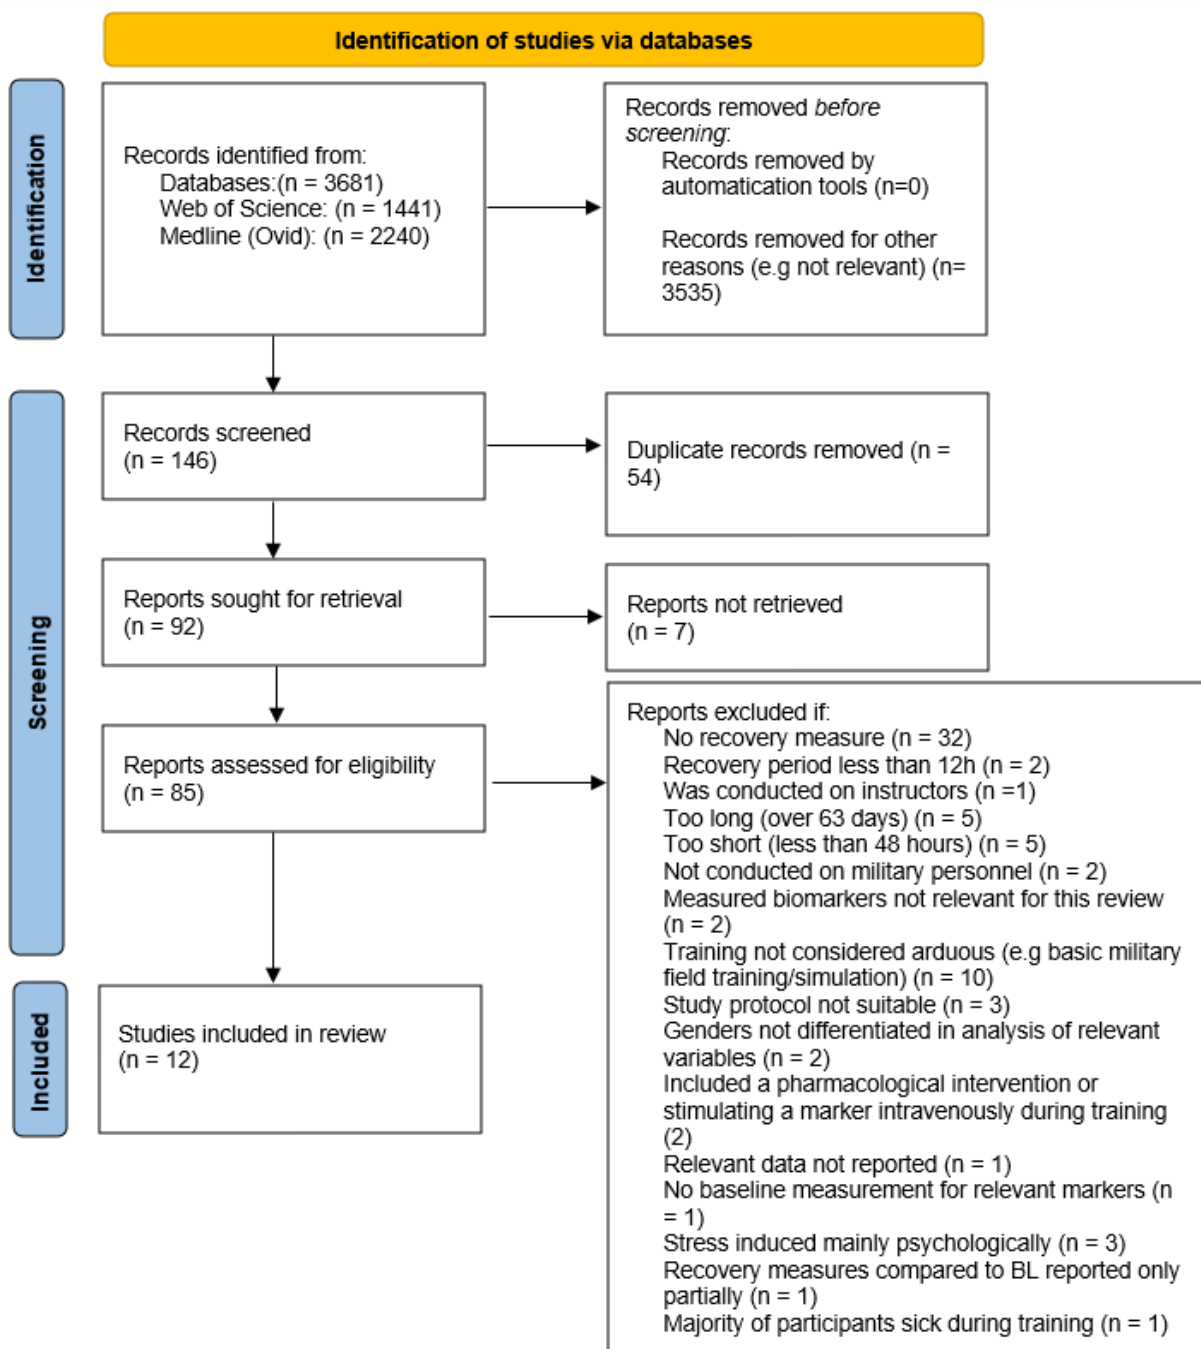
Identification of studies via databases

Identification

Records identified from:
Databases:(n = 3681)
Web of Science: (n = 1441)
Medline (Ovid): (n = 2240)

Records removed *before screening*:
Records removed by automatication tools (n=0)

Records removed for other reasons (e.g not relevant) (n= 3535)

Screening

Records screened
(n = 146)

Duplicate records removed (n = 54)

Reports sought for retrieval
(n = 92)

Reports not retrieved
(n = 7)

Reports assessed for eligibility
(n = 85)

Reports excluded if:
No recovery measure (n = 32)
Recovery period less than 12h (n = 2)
Was conducted on instructors (n =1)
Too long (over 63 days) (n = 5)
Too short (less than 48 hours) (n = 5)
Not conducted on military personnel (n = 2)
Measured biomarkers not relevant for this review (n = 2)
Training not considered arduous (e.g basic military field training/simulation) (n = 10)
Study protocol not suitable (n = 3)
Genders not differentiated in analysis of relevant variables (n = 2)
Included a pharmacological intervention or stimulating a marker intravenously during training (2)
Relevant data not reported (n = 1)
No baseline measurement for relevant markers (n = 1)
Stress induced mainly psychologically (n = 3)
Recovery measures compared to BL reported only partially (n = 1)
Majority of participants sick during training (n = 1)

Included

Studies included in review
(n = 12)